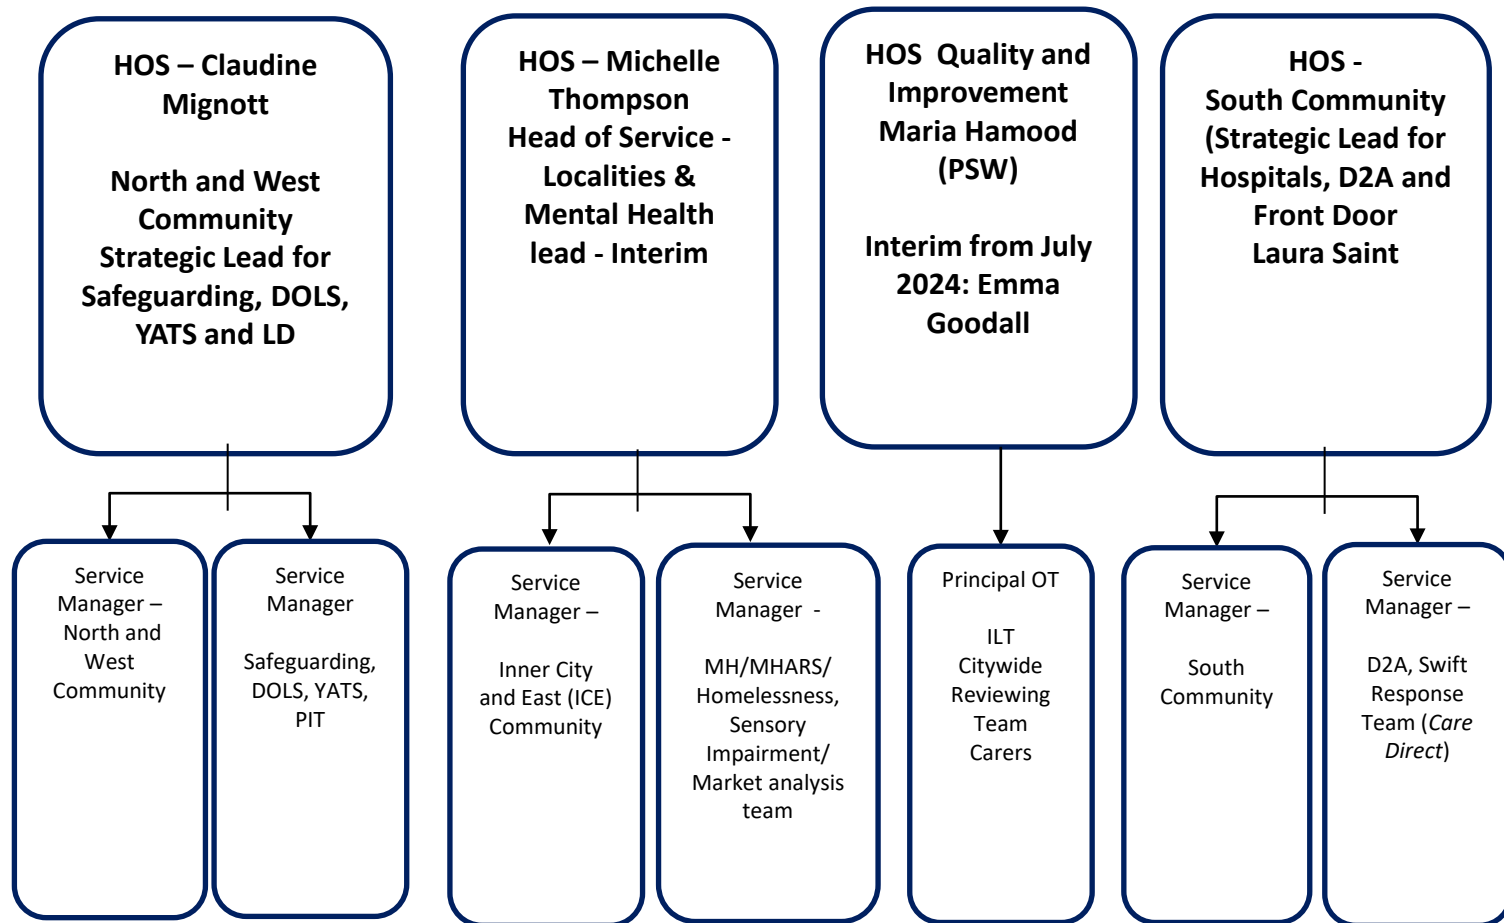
HOS – Claudine Mignott

North and West Community Strategic Lead for Safeguarding, DOLS, YATS and LD

Service Manager – North and West Community

Service Manager

Safeguarding, DOLS, YATS, PIT

HOS – Michelle Thompson Head of Service - Localities & Mental Health lead - Interim

Service Manager –

Inner City and East (ICE) Community

Service Manager -

MH/MHARS/ Homelessness, Sensory Impairment/ Market analysis team

HOS Quality and Improvement Maria Hamood (PSW)

Interim from July 2024: Emma Goodall

Principal OT

ILT Citywide Reviewing Team Carers

HOS - South Community (Strategic Lead for Hospitals, D2A and Front Door Laura Saint

Service Manager –

South Community

Service Manager –

D2A, Swift Response Team (Care Direct)